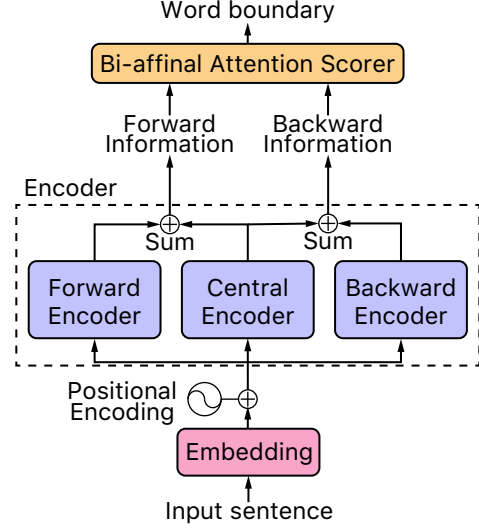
Word boundary

Bi-affinal Attention Scorer

Forward Information

Backward Information

Encoder

$\oplus$ Sum

$\oplus$ Sum

Forward Encoder

Central Encoder

Backward Encoder

Positional Encoding

$\oplus$

Embedding

Input sentence